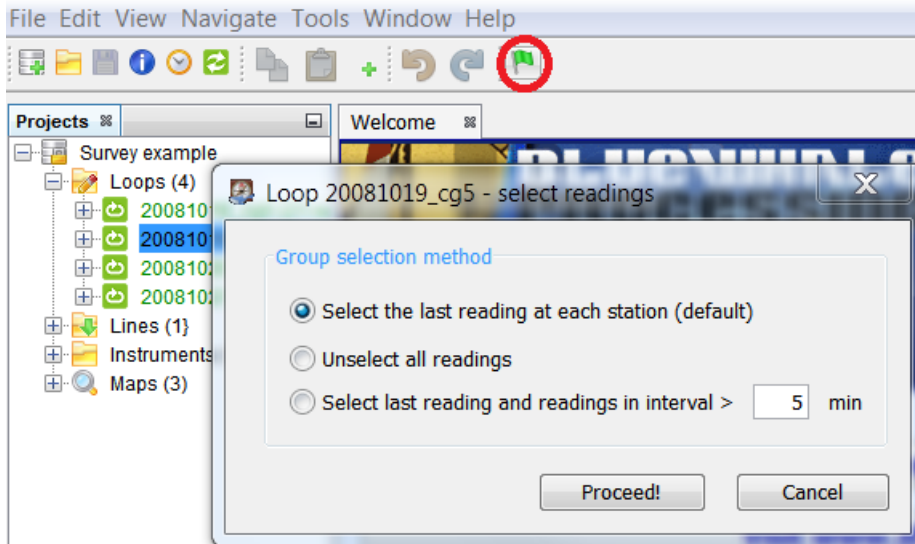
File Edit View Navigate Tools Window Help

Projects

Welcome

Survey example
Loops (4)
200810
200810
200810
200810
Lines (1)
Instruments
Maps (3)

Loop 20081019_cg5 - select readings

Group selection method

Select the last reading at each station (default)

Unselect all readings

Select last reading and readings in interval > 5 min

Proceed!

Cancel